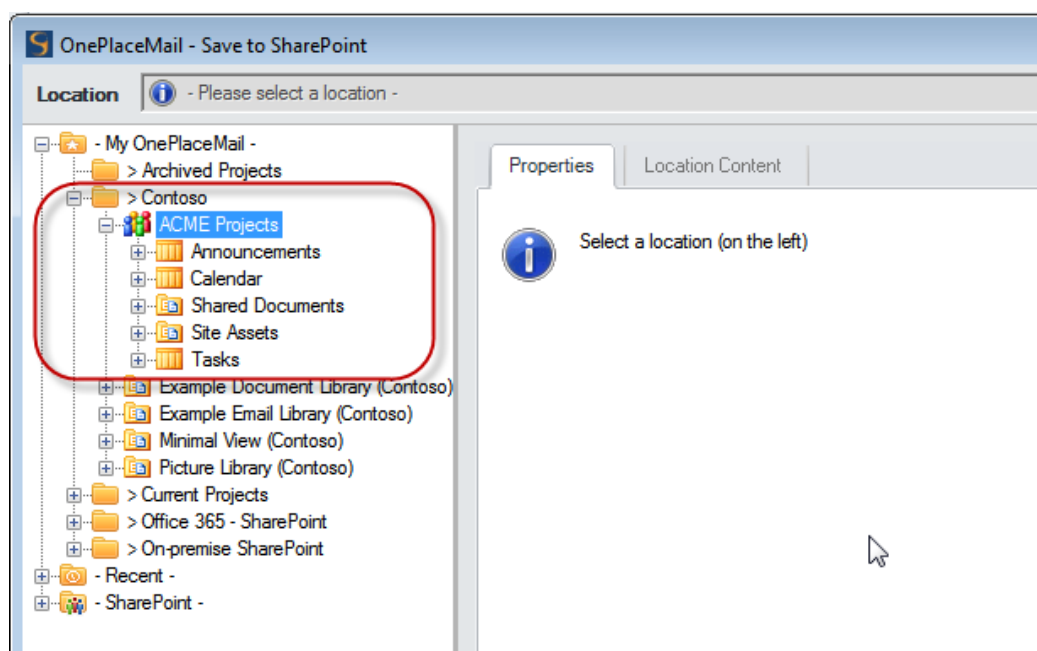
OnePlaceMail - Save to SharePoint

Location - Please select a location -

- My OnePlaceMail -
> Archived Projects
> Contoso
ACME Projects
Announcements
Calendar
Shared Documents
Site Assets
Tasks
Example Document Library (Contoso)
Example Email Library (Contoso)
Minimal View (Contoso)
Picture Library (Contoso)
> Current Projects
> Office 365 - SharePoint
> On-premise SharePoint
- Recent -
- SharePoint -

Properties
Location Content

Select a location (on the left)